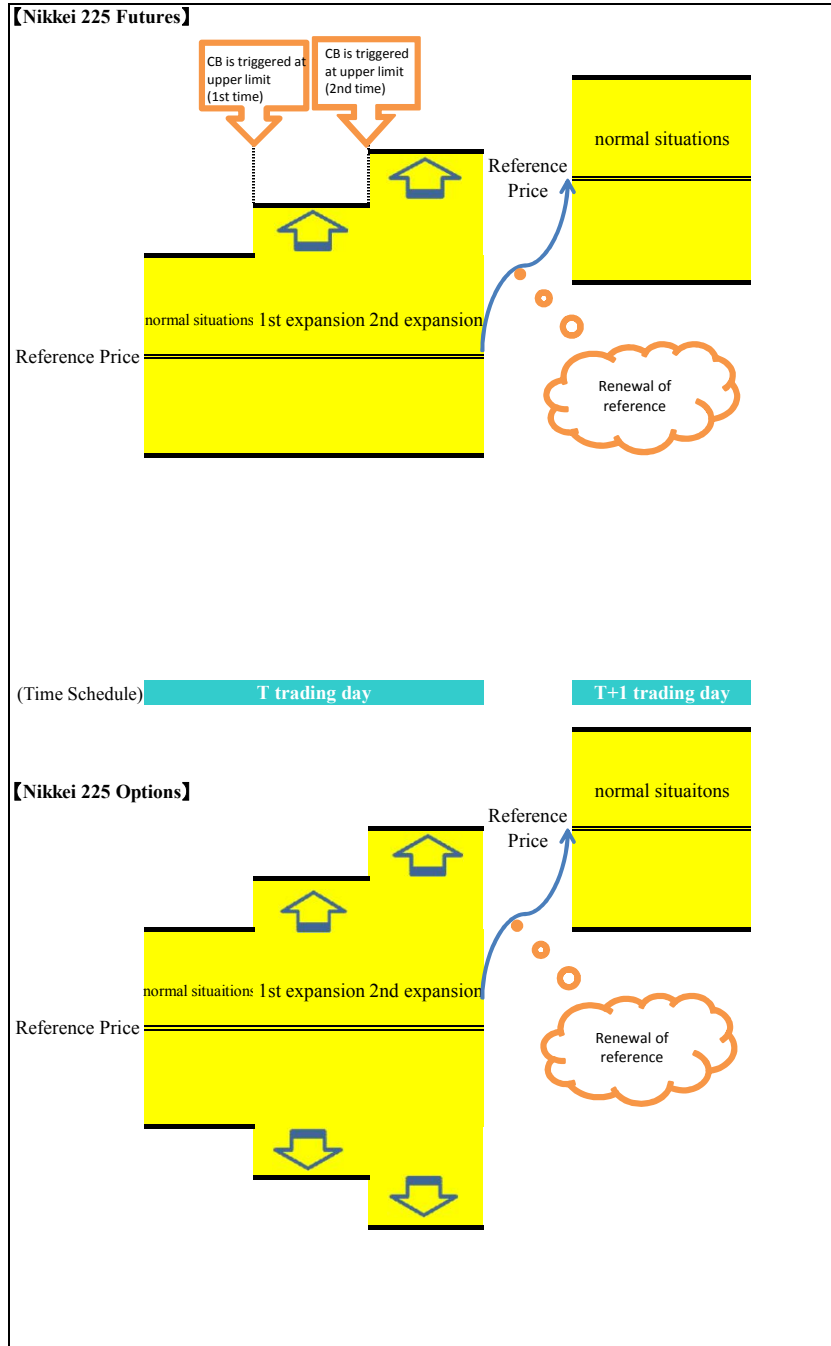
【Nikkei 225 Futures】

CB is triggered at upper limit (1st time)

CB is triggered at upper limit (2nd time)

Reference Price

normal situations

normal situations 1st expansion 2nd expansion

Reference Price

Renewal of reference

(Time Schedule) T trading day T+1 trading day

【Nikkei 225 Options】

Reference Price

normal situaitons

normal situaitions 1st expansion 2nd expansion

Reference Price

Renewal of reference